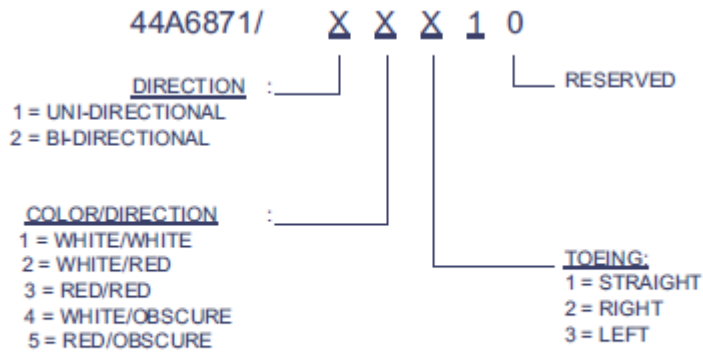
44A6871/ X X X 1 0

DIRECTION :
1 = UNI-DIRECTIONAL
2 = BI-DIRECTIONAL

RESERVED

COLOR/DIRECTION :
1 = WHITE/WHITE
2 = WHITE/RED
3 = RED/RED
4 = WHITE/OBSCURE
5 = RED/OBSCURE

TOEING:
1 = STRAIGHT
2 = RIGHT
3 = LEFT